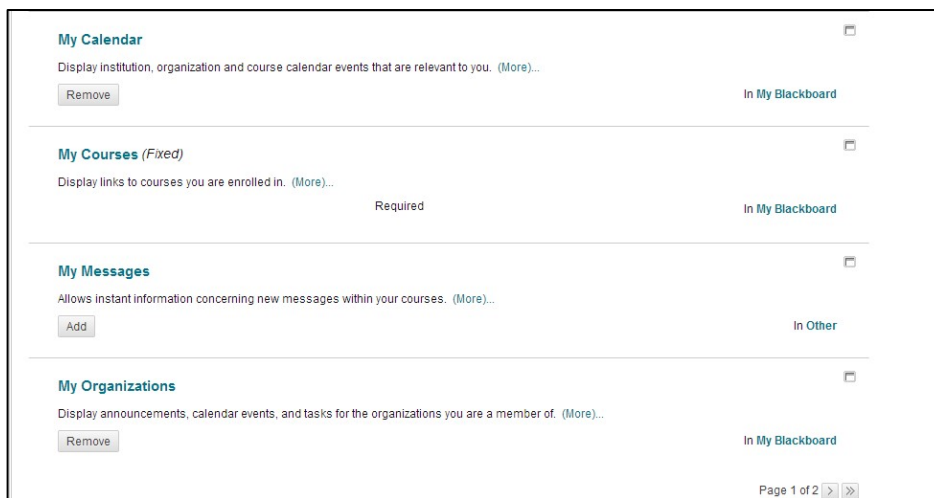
My Calendar

Display institution, organization and course calendar events that are relevant to you. (More)...

Remove

In My Blackboard

My Courses (Fixed)

Display links to courses you are enrolled in. (More)...

Required

In My Blackboard

My Messages

Allows instant information concerning new messages within your courses. (More)...

Add

In Other

My Organizations

Display announcements, calendar events, and tasks for the organizations you are a member of. (More)...

Remove

In My Blackboard

Page 1 of 2 > »